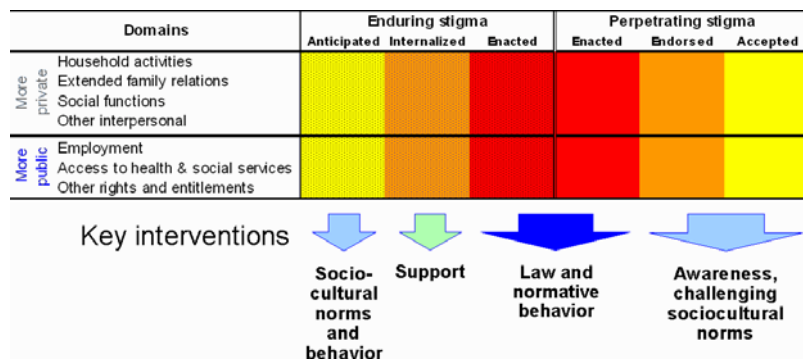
| Domains | | Enduring stigma | | | Perpetrating stigma | | |
|---|---|---|---|---|---|---|---|
| | | Anticipated | Internalized | Enacted | Enacted | Endorsed | Accepted |
| More private | Household activities<br>Extended family relations<br>Social functions<br>Other interpersonal | | | | | | |
| More public | Employment<br>Access to health & social services<br>Other rights and entitlements | | | | | | |

Key interventions

Socio-cultural norms and behavior

Support

Law and normative behavior

Awareness, challenging sociocultural norms